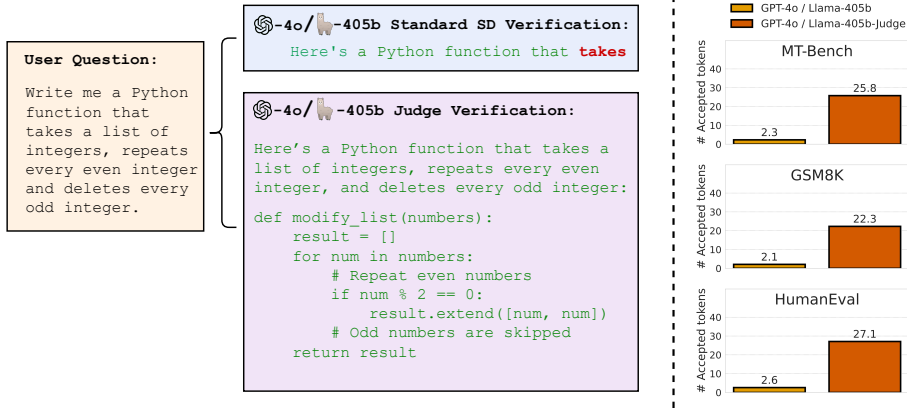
User Question:

Write me a Python function that takes a list of integers, repeats every even integer and deletes every odd integer.

-4o/ -405b Standard SD Verification:

Here's a Python function that takes

-4o/ -405b Judge Verification:

Here's a Python function that takes a list of integers, repeats every even integer, and deletes every odd integer:

def modify_list(numbers):
    result = []
    for num in numbers:
        # Repeat even numbers
        if num % 2 == 0:
            result.extend([num, num])
        # Odd numbers are skipped
    return result

GPT-4o / Llama-405b
GPT-4o / Llama-405b-Judge

MT-Bench
# Accepted tokens
0
10
20
30
40
2.3
25.8

GSM8K
# Accepted tokens
0
10
20
30
40
2.1
22.3

HumanEval
# Accepted tokens
0
10
20
30
40
2.6
27.1